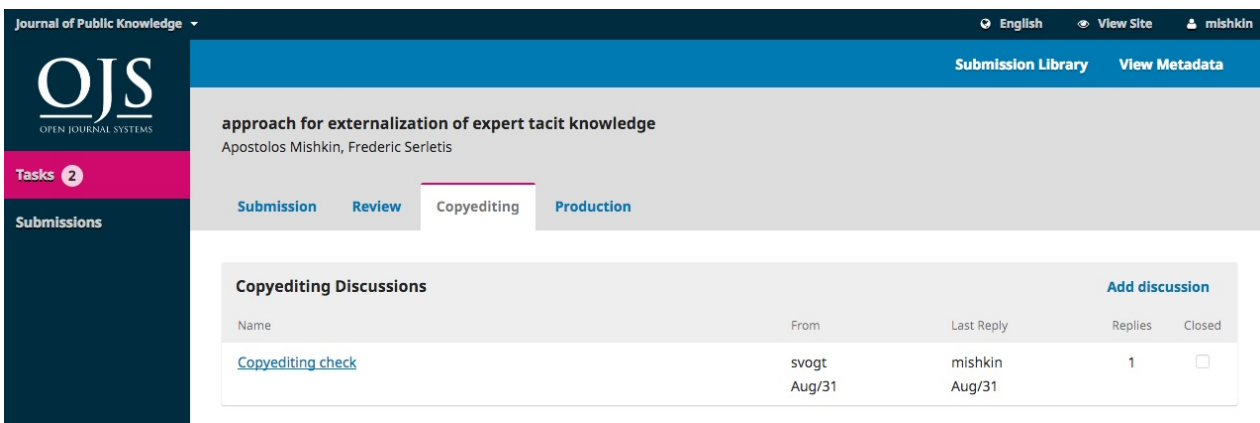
Journal of Public Knowledge

English View Site mishkin

OJS
OPEN JOURNAL SYSTEMS

Tasks 2

Submissions

Submission Library View Metadata

approach for externalization of expert tacit knowledge
Apostolos Mishkin, Frederic Serletis

Submission Review Copyediting Production

Copyediting Discussions

Add discussion

| Name | From | Last Reply | Replies | Closed |
|---|---|---|---|---|
| Copyediting check | svogt Aug/31 | mishkin Aug/31 | 1 | |